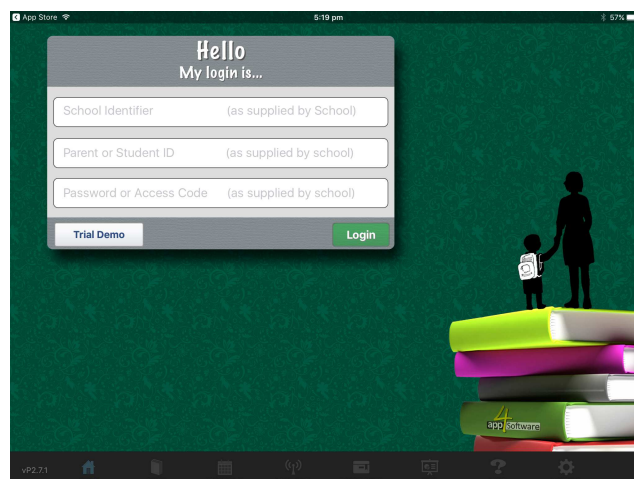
◀ App Store
5:19 pm
57%

Hello
My login is...

School Identifier (as supplied by School)

Parent or Student ID (as supplied by school)

Password or Access Code (as supplied by school)

Trial Demo

Login

app4Software

vP2.7.1